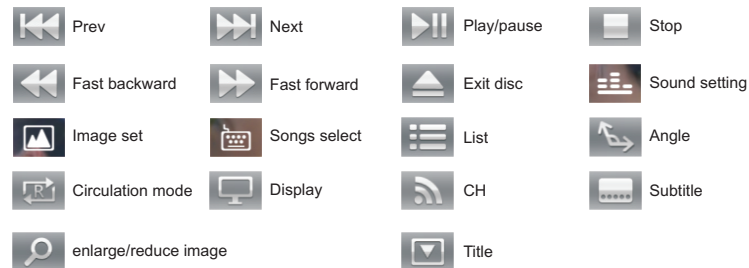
Prev | Next | Play/pause | Stop
Fast backward | Fast forward | Exit disc | Sound setting
Image set | Songs select | List | Angle
R Circulation mode | Display | CH | Subtitle
enlarge/reduce image | Title